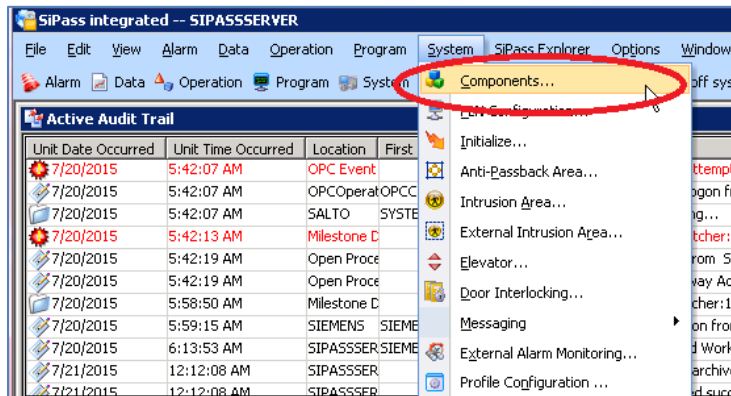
SiPass integrated -- SIPASSSERVER

File Edit View Alarm Data Operation Program System SiPass Explorer Options Window

Alarm Data Operation Program System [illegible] off sys

Active Audit Trail

Components...
LAN Configuration...
Initialize...
Anti-Passback Area...
Intrusion Area...
External Intrusion Area...
Elevator...
Door Interlocking...
Messaging
External Alarm Monitoring...
Profile Configuration ...

| Unit Date Occurred | Unit Time Occurred | Location | First |
|---|---|---|---|
| 7/20/2015 | 5:42:07 AM | OPC Event | |
| 7/20/2015 | 5:42:07 AM | OPCOperat | OPCC |
| 7/20/2015 | 5:42:07 AM | SALTO | SYSTE |
| 7/20/2015 | 5:42:13 AM | Milestone D | |
| 7/20/2015 | 5:42:19 AM | Open Proce | |
| 7/20/2015 | 5:42:19 AM | Open Proce | |
| 7/20/2015 | 5:58:50 AM | Milestone D | |
| 7/20/2015 | 5:59:15 AM | SIEMENS | SIEME |
| 7/20/2015 | 6:13:53 AM | SIPASSSER | SIEME |
| 7/21/2015 | 12:12:08 AM | SIPASSSER | |
| 7/21/2015 | 12:12:08 AM | SIPASSSER | |

ttempt
logon f
ing...
tcher:
rom S
way Ac
cher:1
on fro
d Work
archiv
ed suc